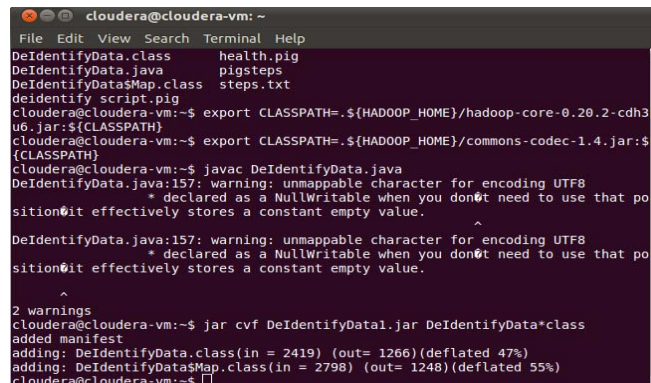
cloudera@cloudera-vm: ~

File Edit View Search Terminal Help

DeIdentifyData.class      health.pig
DeIdentifyData.java       pigsteps
DeIdentifyData$Map.class  steps.txt
deidentify script.pig
cloudera@cloudera-vm:~$ export CLASSPATH=.${HADOOP_HOME}/hadoop-core-0.20.2-cdh3u6.jar:${CLASSPATH}
cloudera@cloudera-vm:~$ export CLASSPATH=.${HADOOP_HOME}/commons-codec-1.4.jar:${CLASSPATH}
cloudera@cloudera-vm:~$ javac DeIdentifyData.java
DeIdentifyData.java:157: warning: unmappable character for encoding UTF8
                    * declared as a NullWritable when you don�t need to use that position�it effectively stores a constant empty value.
                                                                ^
DeIdentifyData.java:157: warning: unmappable character for encoding UTF8
                    * declared as a NullWritable when you don�t need to use that position�it effectively stores a constant empty value.

        ^
2 warnings
cloudera@cloudera-vm:~$ jar cvf DeIdentifyData1.jar DeIdentifyData*class
added manifest
adding: DeIdentifyData.class(in = 2419) (out= 1266)(deflated 47%)
adding: DeIdentifyData$Map.class(in = 2798) (out= 1248)(deflated 55%)
cloudera@cloudera-vm:~$